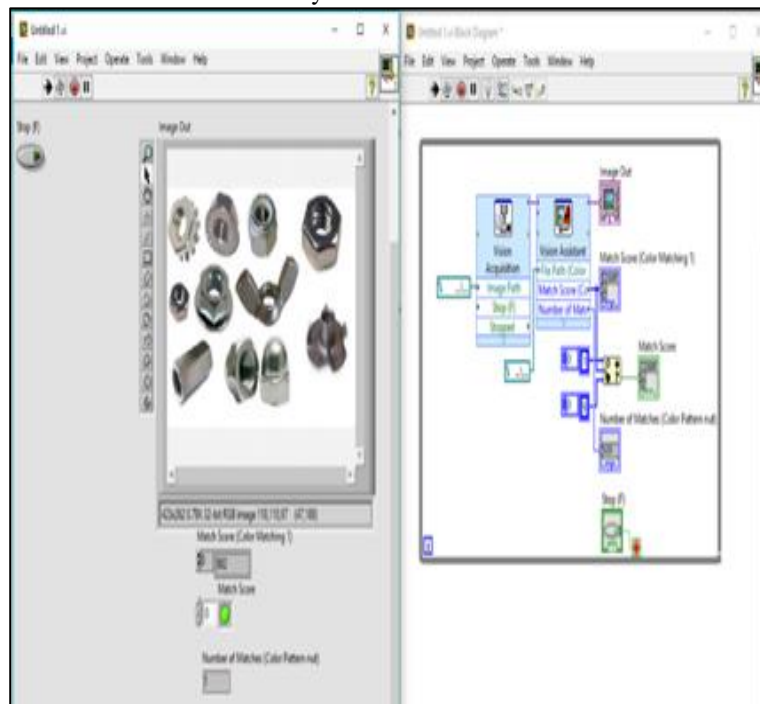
Untitled 1.vi
File Edit View Project Operate Tools Window Help
Stop (F)
Image Out
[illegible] 32-bit RGB image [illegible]
Match Score (Color Matching 1)
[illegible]
Match Score
0
Number of Matches (Color Pattern mat)
1

Untitled 1.vi Block Diagram *
File Edit View Project Operate Tools Window Help
Image Out
Vision Acquisition
Image Path
Stop (F)
Stopped
Vision Assistant
File Path (Color
Match Score (Co
Number of Match
Match Score (Color Matching 1)
Match Score
Number of Matches (Color Pattern mat)
Stop (F)